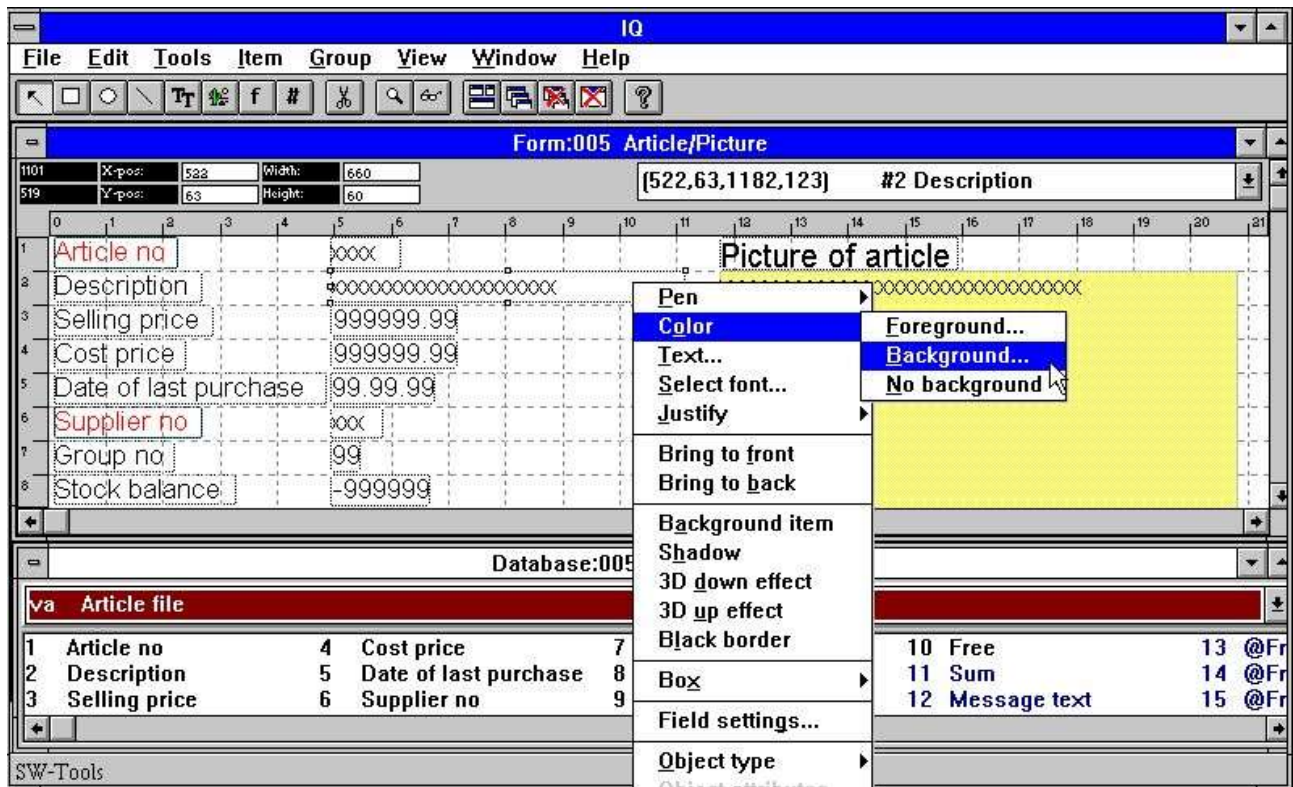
IQ

File Edit Tools Item Group View Window Help

Form:005 Article/Picture

1101 X-pos: 522 Width: 660
519 Y-pos: 63 Height: 60

(522,63,1182,123) #2 Description

0 1 2 3 4 5 6 7 8 9 10 11 12 13 14 15 16 17 18 19 20 21

1 Article no XXXX
2 Description XXXXXXXXXXXXXXXXXXXX
3 Selling price 999999.99
4 Cost price 999999.99
5 Date of last purchase 99.99.99
6 Supplier no XXXX
7 Group no 99
8 Stock balance -999999

Picture of article
XXXXXXXXXXXXXXXXXXXXXXXXXXXX

Pen
Color
Text...
Select font...
Justify
Bring to front
Bring to back
Background item
Shadow
3D down effect
3D up effect
Black border
Box
Field settings...
Object type
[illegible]

Foreground...
Background...
No background

Database:005

va Article file

1 Article no
2 Description
3 Selling price
4 Cost price
5 Date of last purchase
6 Supplier no
7
8
9
10 Free
11 Sum
12 Message text
13 @Fr
14 @Fr
15 @Fr

SW-Tools